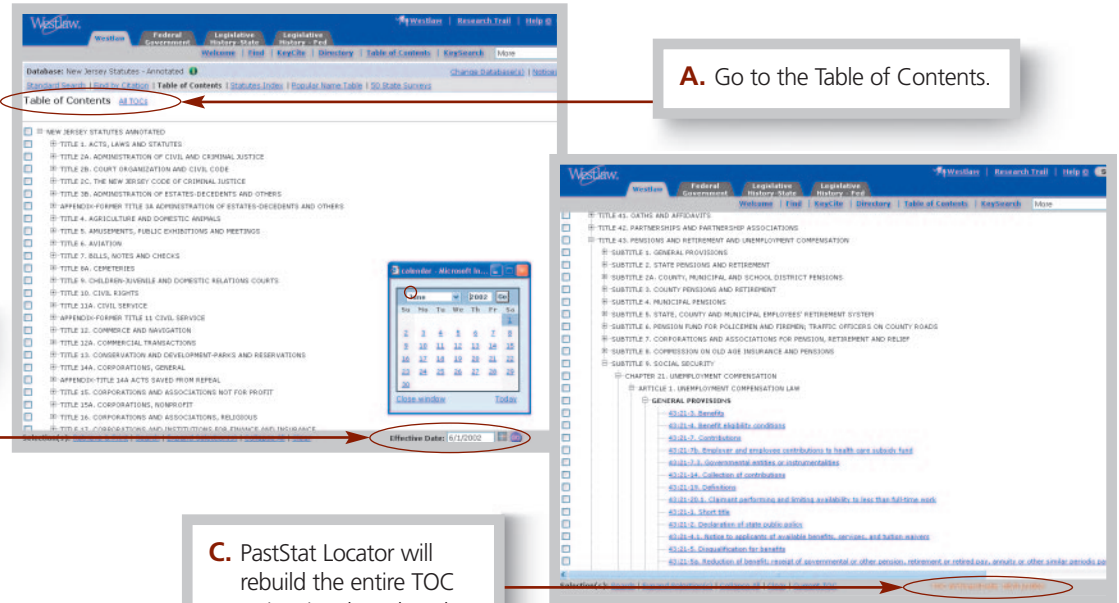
Westlaw. Westlaw | Research Trail | Help
Westlaw | Federal Government | Legislative History-State | Legislative History - Fed
Welcome | Find | KeyCite | Directory | Table of Contents | KeySearch | More

Database: New Jersey Statutes - Annotated
Change Database(s) | Notice
Standard Search | Find by Citation | Table of Contents | Statutes Index | Popular Name Table | 50 State Surveys
Table of Contents All TOCs

NEW JERSEY STATUTES ANNOTATED
TITLE 1. ACTS, LAWS AND STATUTES
TITLE 2A. ADMINISTRATION OF CIVIL AND CRIMINAL JUSTICE
TITLE 2B. COURT ORGANIZATION AND CIVIL CODE
TITLE 2C. THE NEW JERSEY CODE OF CRIMINAL JUSTICE
TITLE 3B. ADMINISTRATION OF ESTATES-DECEDENTS AND OTHERS
APPENDIX-FORMER TITLE 3A ADMINISTRATION OF ESTATES-DECEDENTS AND OTHERS
TITLE 4. AGRICULTURE AND DOMESTIC ANIMALS
TITLE 5. AMUSEMENTS, PUBLIC EXHIBITIONS AND MEETINGS
TITLE 6. AVIATION
TITLE 7. BILLS, NOTES AND CHECKS
TITLE 8A. CEMETERIES
TITLE 9. CHILDREN-JUVENILE AND DOMESTIC RELATIONS COURTS
TITLE 10. CIVIL RIGHTS
TITLE 11A. CIVIL SERVICE
APPENDIX-FORMER TITLE 11 CIVIL SERVICE
TITLE 12. COMMERCE AND NAVIGATION
TITLE 12A. COMMERCIAL TRANSACTIONS
TITLE 13. CONSERVATION AND DEVELOPMENT-PARKS AND RESERVATIONS
TITLE 14A. CORPORATIONS, GENERAL
APPENDIX-TITLE 14A ACTS SAVED FROM REPEAL
TITLE 15. CORPORATIONS AND ASSOCIATIONS NOT FOR PROFIT
TITLE 15A. CORPORATIONS, NONPROFIT
TITLE 16. CORPORATIONS AND ASSOCIATIONS, RELIGIOUS
TITLE 17. CORPORATIONS AND INSTITUTIONS FOR FINANCE AND INSURANCE

Calendar - Microsoft In...
June 2002 Go
| Su | Mo | Tu | We | Th | Fr | Sa |
|---|---|---|---|---|---|---|
| | | | | | | 1 |
| 2 | 3 | 4 | 5 | 6 | 7 | 8 |
| 9 | 10 | 11 | 12 | 13 | 14 | 15 |
| 16 | 17 | 18 | 19 | 20 | 21 | 22 |
| 23 | 24 | 25 | 26 | 27 | 28 | 29 |
| 30 | | | | | | |
Close window Today

Selection(s): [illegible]
Effective Date: 6/1/2002

A. Go to the Table of Contents.

Westlaw. Westlaw | Research Trail | Help
Westlaw | Federal Government | Legislative History-State | Legislative History - Fed
Welcome | Find | KeyCite | Directory | Table of Contents | KeySearch | More

TITLE 41. OATHS AND AFFIDAVITS
TITLE 42. PARTNERSHIPS AND PARTNERSHIP ASSOCIATIONS
TITLE 43. PENSIONS AND RETIREMENT AND UNEMPLOYMENT COMPENSATION
SUBTITLE 1. GENERAL PROVISIONS
SUBTITLE 2. STATE PENSIONS AND RETIREMENT
SUBTITLE 2A. COUNTY, MUNICIPAL AND SCHOOL DISTRICT PENSIONS
SUBTITLE 3. COUNTY PENSIONS AND RETIREMENT
SUBTITLE 4. MUNICIPAL PENSIONS
SUBTITLE 5. STATE, COUNTY AND MUNICIPAL EMPLOYEES' RETIREMENT SYSTEM
SUBTITLE 6. PENSION FUND FOR POLICEMEN AND FIREMEN; TRAFFIC OFFICERS ON COUNTY ROADS
SUBTITLE 7. CORPORATIONS AND ASSOCIATIONS FOR PENSION, RETIREMENT AND RELIEF
SUBTITLE 8. COMMISSION ON OLD AGE INSURANCE AND PENSIONS
SUBTITLE 9. SOCIAL SECURITY
CHAPTER 21. UNEMPLOYMENT COMPENSATION
ARTICLE 1. UNEMPLOYMENT COMPENSATION LAW
GENERAL PROVISIONS
43:21-3. Benefits
43:21-4. Benefit eligibility conditions
43:21-7. Contributions
43:21-7b. Employer and employee contributions to health care subsidy fund
43:21-7.1. Governmental entities or instrumentalities
43:21-14. Collection of contributions
43:21-19. Definitions
43:21-20.1. Claimant performing and limiting availability to less than full-time work
43:21-1. Short title
43:21-2. Declaration of state public policy
43:21-4.1. Notice to applicants of available benefits, services, and tuition waivers
43:21-5. Disqualification for benefits
43:21-5a. Reduction of benefit, receipt of governmental or other pension, retirement or retired pay, annuity or other similar periodic pa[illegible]
Selection(s): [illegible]
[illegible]

C. PastStat Locator will rebuild the entire TOC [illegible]